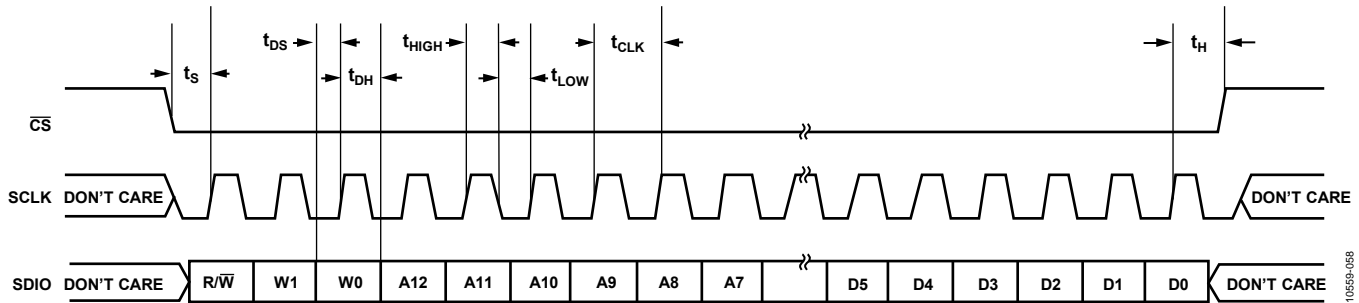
$t_{DS}$ $t_{HIGH}$ $t_{CLK}$ $t_H$
$t_S$ $t_{DH}$ $t_{LOW}$

$\overline{CS}$

SCLK DON'T CARE DON'T CARE

SDIO DON'T CARE R/$\overline{W}$ W1 W0 A12 A11 A10 A9 A8 A7 D5 D4 D3 D2 D1 D0 DON'T CARE

10559-058